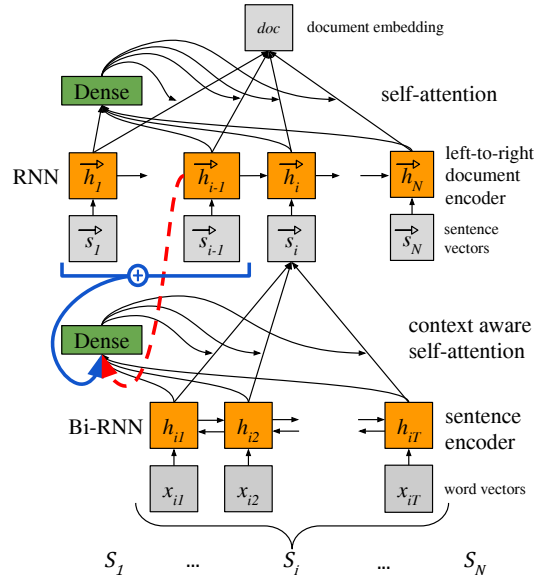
$doc$ document embedding

Dense

self-attention

RNN $\overrightarrow{h}_1$ $\overrightarrow{h}_{i-1}$ $\overrightarrow{h}_i$ $\overrightarrow{h}_N$ left-to-right document encoder

$\overrightarrow{s}_1$ $\overrightarrow{s}_{i-1}$ $\overrightarrow{s}_i$ $\overrightarrow{s}_N$ sentence vectors

$+$

Dense

context aware self-attention

Bi-RNN $h_{i1}$ $h_{i2}$ $h_{iT}$ sentence encoder

$x_{i1}$ $x_{i2}$ $x_{iT}$ word vectors

$S_1$ ... $S_i$ ... $S_N$